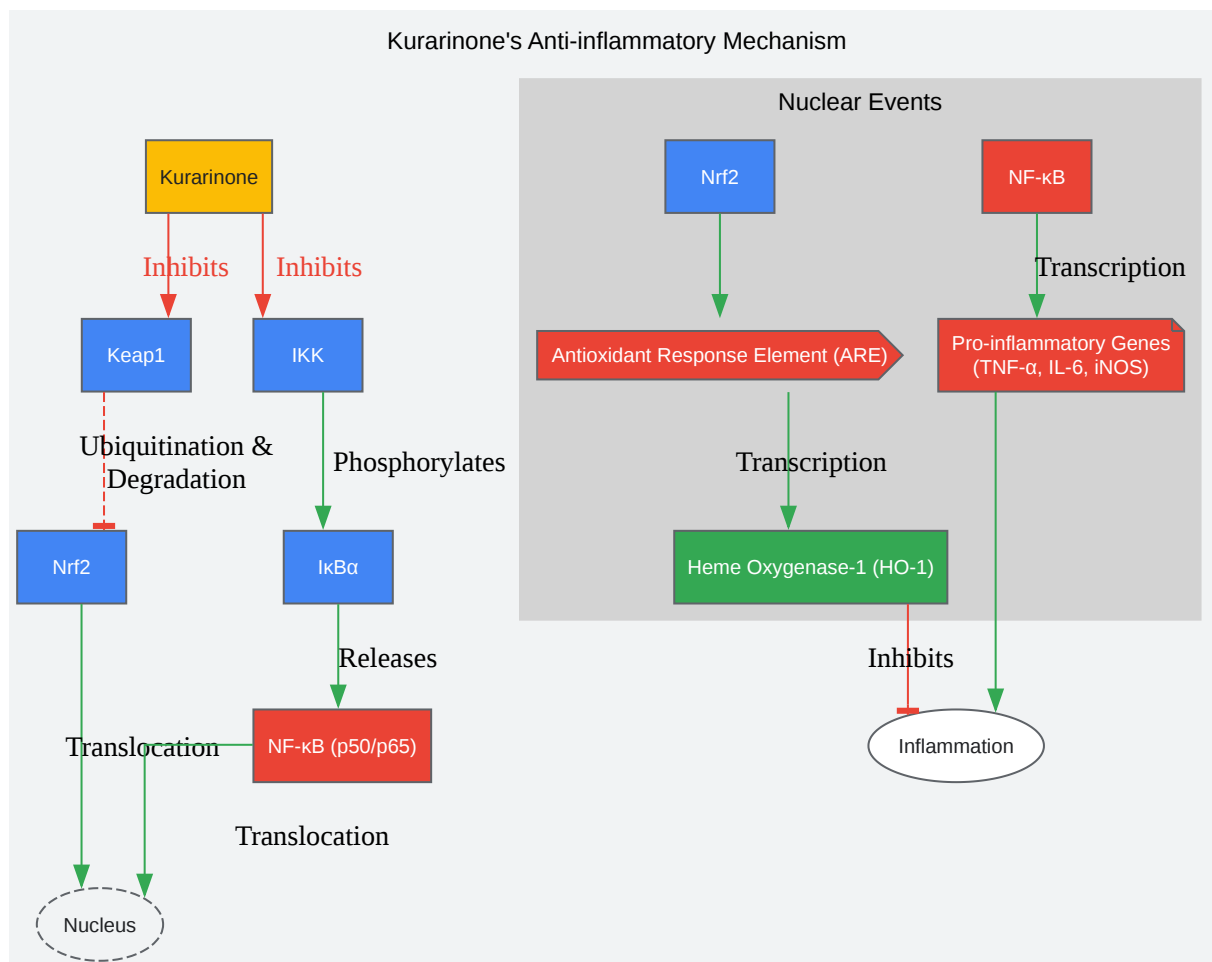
Kurarinone's Anti-inflammatory Mechanism

Kurarinone

Inhibits

Inhibits

Keap1

IKK

Ubiquitination & Degradation

Phosphorylates

Nrf2

IκBα

Releases

Translocation

NF-κB (p50/p65)

Translocation

Nucleus

Nuclear Events

Nrf2

NF-κB

Transcription

Antioxidant Response Element (ARE)

Pro-inflammatory Genes (TNF-α, IL-6, iNOS)

Transcription

Heme Oxygenase-1 (HO-1)

Inhibits

Inflammation